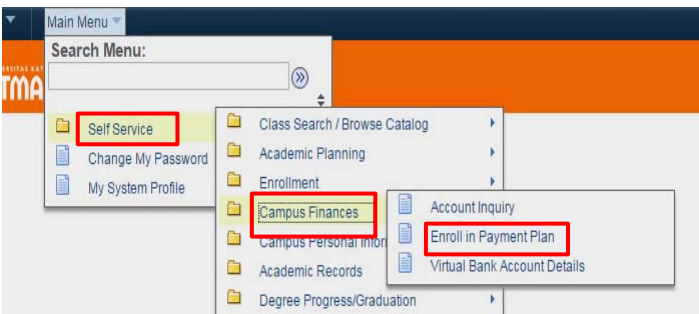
Main Menu

Search Menu:

ERSITAS KAT
TMA

Self Service
Change My Password
My System Profile

Class Search / Browse Catalog
Academic Planning
Enrollment
Campus Finances
Campus Personal Infor
Academic Records
Degree Progress/Graduation

Account Inquiry
Enroll in Payment Plan
Virtual Bank Account Details